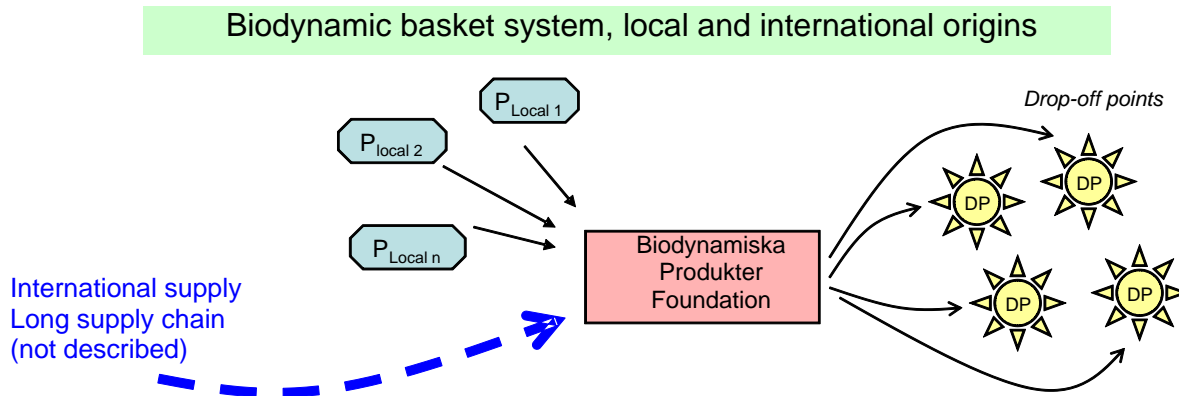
Biodynamic basket system, local and international origins

$P_{Local\ 1}$

$P_{local\ 2}$

$P_{Local\ n}$

Drop-off points

DP

DP

DP

DP

Biodynamiska Produkter Foundation

International supply
Long supply chain
(not described)